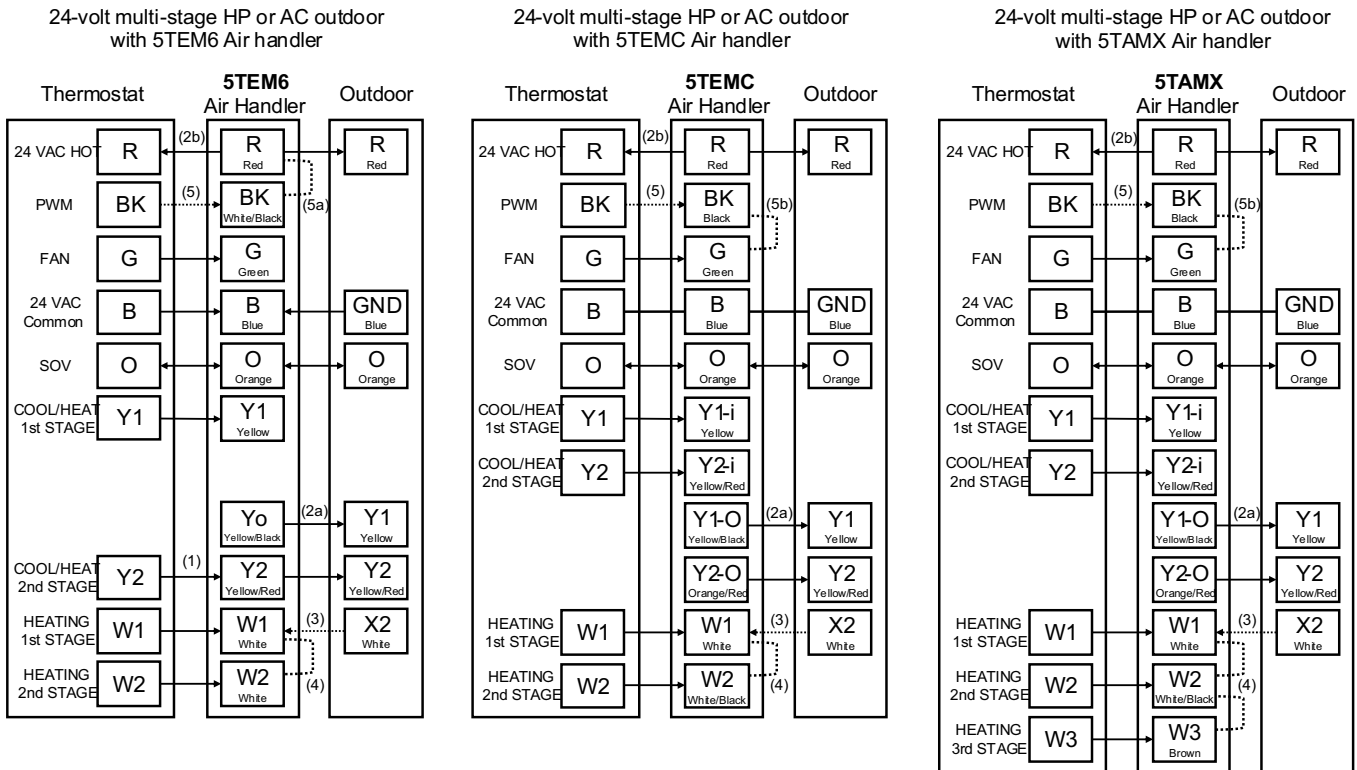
24-volt multi-stage HP or AC outdoor with 5TEM6 Air handler

Thermostat
5TEM6 Air Handler
Outdoor

24 VAC HOT R (2b) R Red R Red
PWM BK (5) BK White/Black (5a)
FAN G G Green
24 VAC Common B B Blue GND Blue
SOV O O Orange O Orange
COOL/HEAT 1st STAGE Y1 Y1 Yellow
Yo Yellow/Black (2a) Y1 Yellow
COOL/HEAT 2nd STAGE Y2 (1) Y2 Yellow/Red Y2 Yellow/Red
HEATING 1st STAGE W1 W1 White (3) X2 White
HEATING 2nd STAGE W2 W2 White (4)

24-volt multi-stage HP or AC outdoor with 5TEMC Air handler

Thermostat
5TEMC Air Handler
Outdoor

24 VAC HOT R (2b) R Red R Red
PWM BK (5) BK Black (5b)
FAN G G Green
24 VAC Common B B Blue GND Blue
SOV O O Orange O Orange
COOL/HEAT 1st STAGE Y1 Y1-i Yellow
COOL/HEAT 2nd STAGE Y2 Y2-i Yellow/Red
Y1-O Yellow/Black (2a) Y1 Yellow
Y2-O Orange/Red Y2 Yellow/Red
HEATING 1st STAGE W1 W1 White (3) X2 White
HEATING 2nd STAGE W2 W2 White/Black (4)

24-volt multi-stage HP or AC outdoor with 5TAMX Air handler

Thermostat
5TAMX Air Handler
Outdoor

24 VAC HOT R (2b) R Red R Red
PWM BK (5) BK Black (5b)
FAN G G Green
24 VAC Common B B Blue GND Blue
SOV O O Orange O Orange
COOL/HEAT 1st STAGE Y1 Y1-i Yellow
COOL/HEAT 2nd STAGE Y2 Y2-i Yellow/Red
Y1-O Yellow/Black (2a) Y1 Yellow
Y2-O Orange/Red Y2 Yellow/Red
HEATING 1st STAGE W1 W1 White (3) X2 White
HEATING 2nd STAGE W2 W2 White/Black (4)
HEATING 3rd STAGE W3 W3 Brown